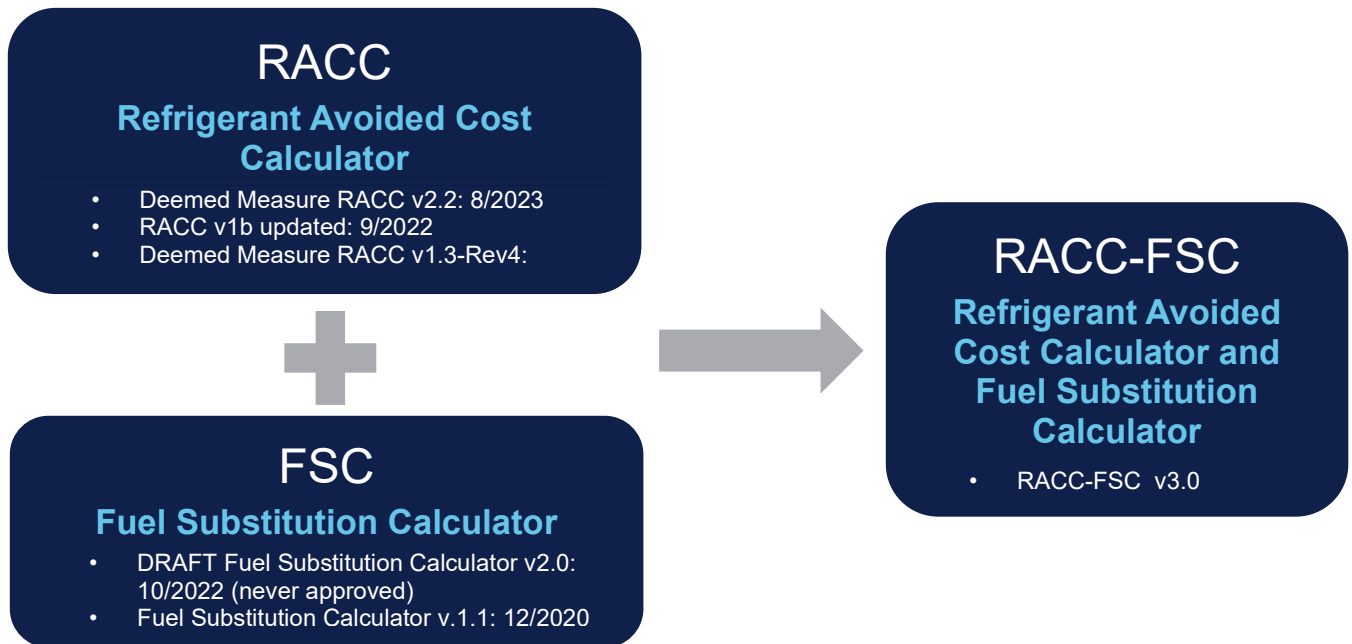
RACC

Refrigerant Avoided Cost Calculator

- Deemed Measure RACC v2.2: 8/2023
- RACC v1b updated: 9/2022
- Deemed Measure RACC v1.3-Rev4:

FSC

Fuel Substitution Calculator

- DRAFT Fuel Substitution Calculator v2.0: 10/2022 (never approved)
- Fuel Substitution Calculator v.1.1: 12/2020

RACC-FSC

Refrigerant Avoided Cost Calculator and Fuel Substitution Calculator

- RACC-FSC v3.0